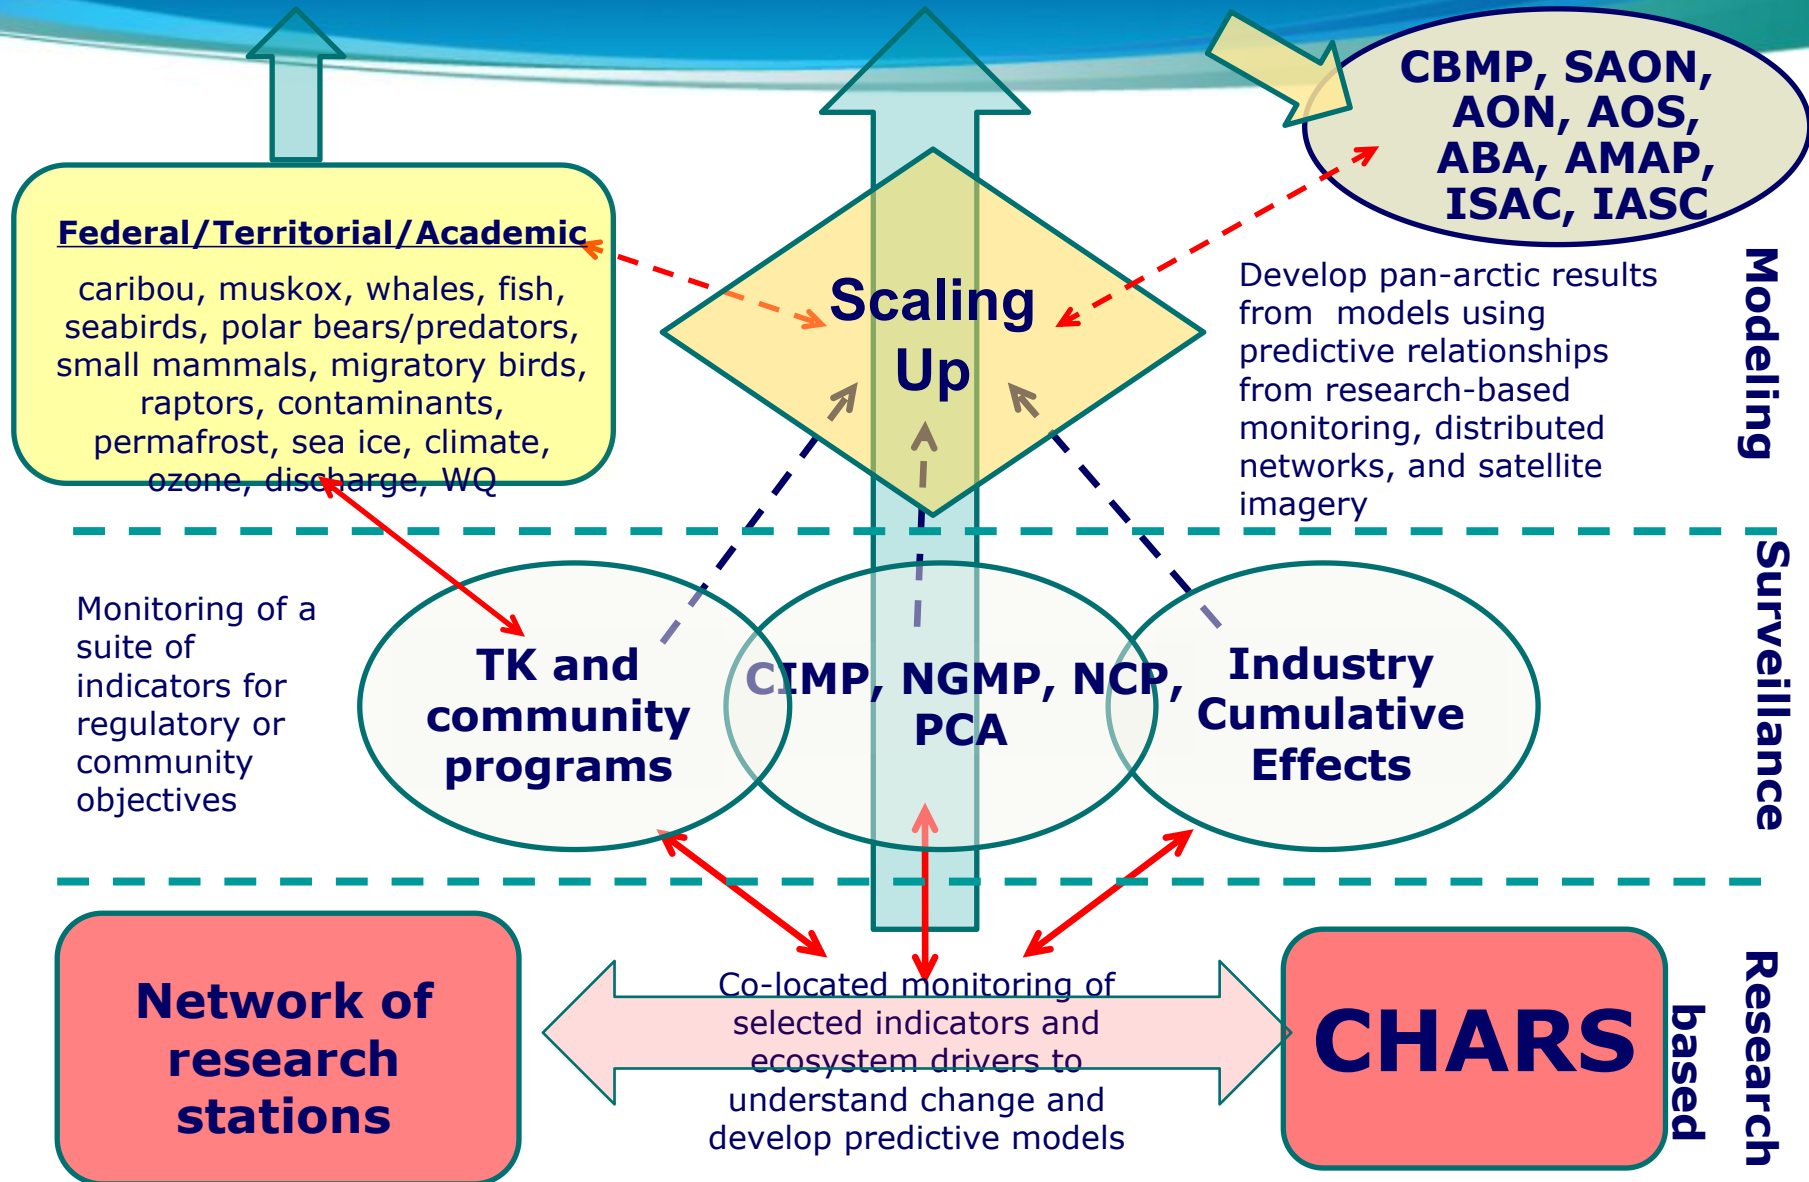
CBMP, SAON, AON, AOS, ABA, AMAP, ISAC, IASC

Federal/Territorial/Academic

caribou, muskox, whales, fish, seabirds, polar bears/predators, small mammals, migratory birds, raptors, contaminants, permafrost, sea ice, climate, ozone, discharge, WQ

Scaling Up

Develop pan-arctic results from models using predictive relationships from research-based monitoring, distributed networks, and satellite imagery

Modeling

Monitoring of a suite of indicators for regulatory or community objectives

TK and community programs

CIMP, NGMP, NCP, PCA

Industry Cumulative Effects

Surveillance

Network of research stations

Co-located monitoring of selected indicators and ecosystem drivers to understand change and develop predictive models

CHARS

Research based